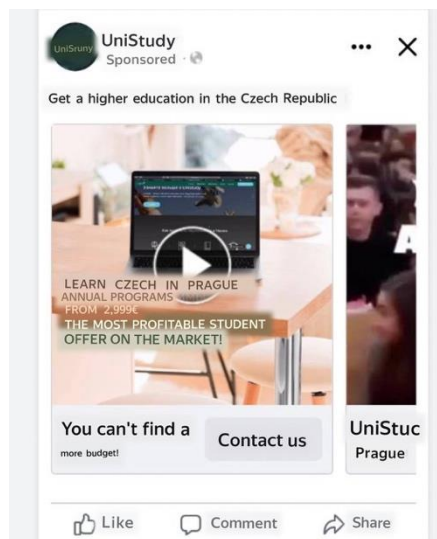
UniStudy
UniStudy
Sponsored ·

Get a higher education in the Czech Republic

LEARN CZECH IN PRAGUE
ANNUAL PROGRAMS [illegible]
FROM 2,999€
THE MOST PROFITABLE STUDENT
OFFER ON THE MARKET!

You can't find a
more budget!

Contact us

UniStuc
Prague

Like
Comment
Share